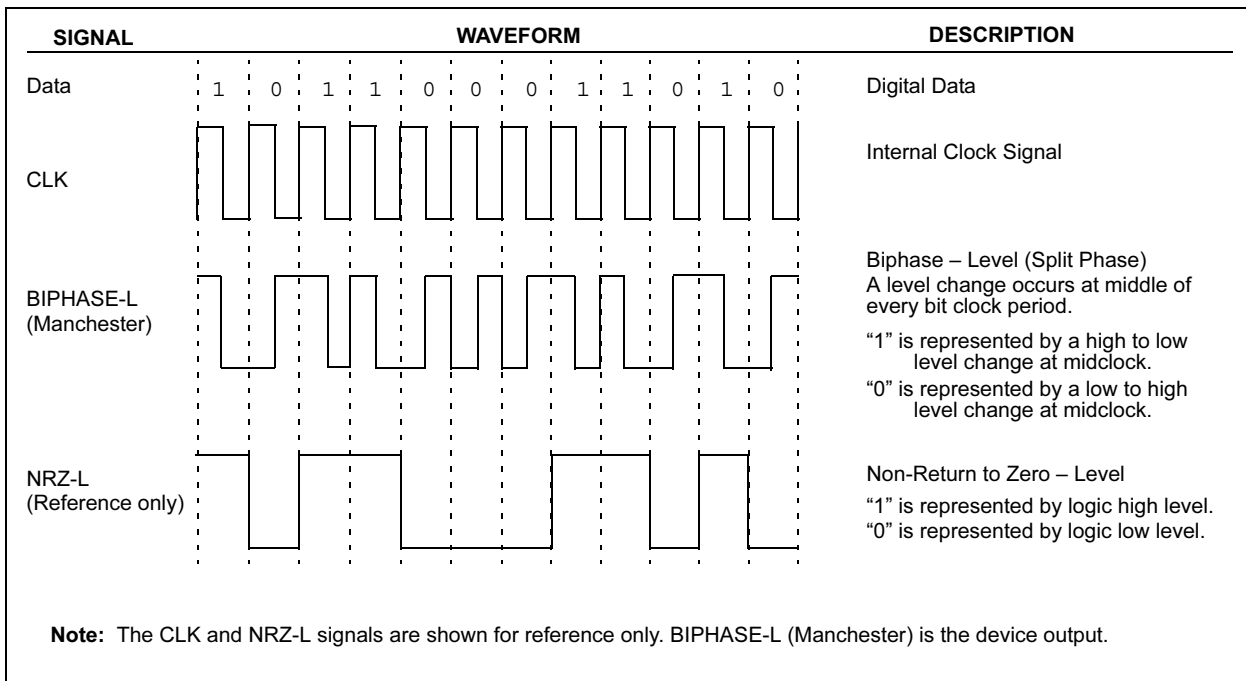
SIGNAL

WAVEFORM

DESCRIPTION

Data

1 0 1 1 0 0 0 1 1 0 1 0

Digital Data

CLK

Internal Clock Signal

BIPHASE-L
(Manchester)

Biphase – Level (Split Phase)
A level change occurs at middle of every bit clock period.

“1” is represented by a high to low level change at midclock.

“0” is represented by a low to high level change at midclock.

NRZ-L
(Reference only)

Non-Return to Zero – Level

“1” is represented by logic high level.

“0” is represented by logic low level.

**Note:** The CLK and NRZ-L signals are shown for reference only. BIPHASE-L (Manchester) is the device output.